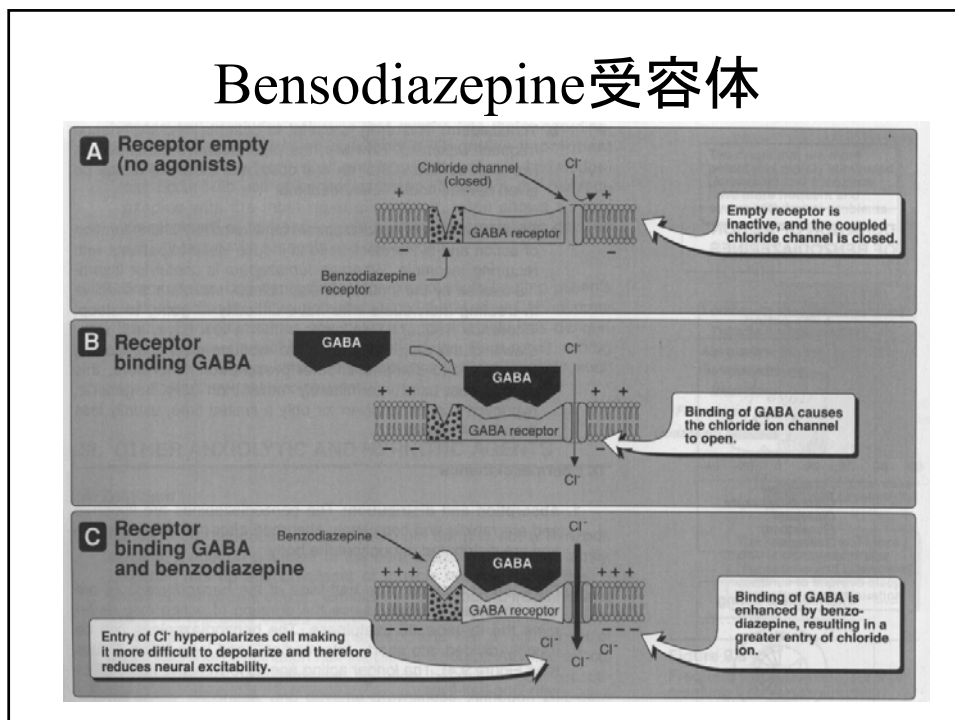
Bensodiazepine受容体

A Receptor empty (no agonists)

Chloride channel (closed)

$Cl^-$

+ +

GABA receptor

− −

Benzodiazepine receptor

Empty receptor is inactive, and the coupled chloride channel is closed.

B Receptor binding GABA

GABA

GABA

$Cl^-$

+ + + +

GABA receptor

− − − −

$Cl^-$

Binding of GABA causes the chloride ion channel to open.

C Receptor binding GABA and benzodiazepine

Benzodiazepine

GABA

$Cl^-$

+ + + + + +

GABA receptor

− − − − − −

$Cl^-$ $Cl^-$ $Cl^-$

Entry of $Cl^-$ hyperpolarizes cell making it more difficult to depolarize and therefore reduces neural excitability.

Binding of GABA is enhanced by benzodiazepine, resulting in a greater entry of chloride ion.